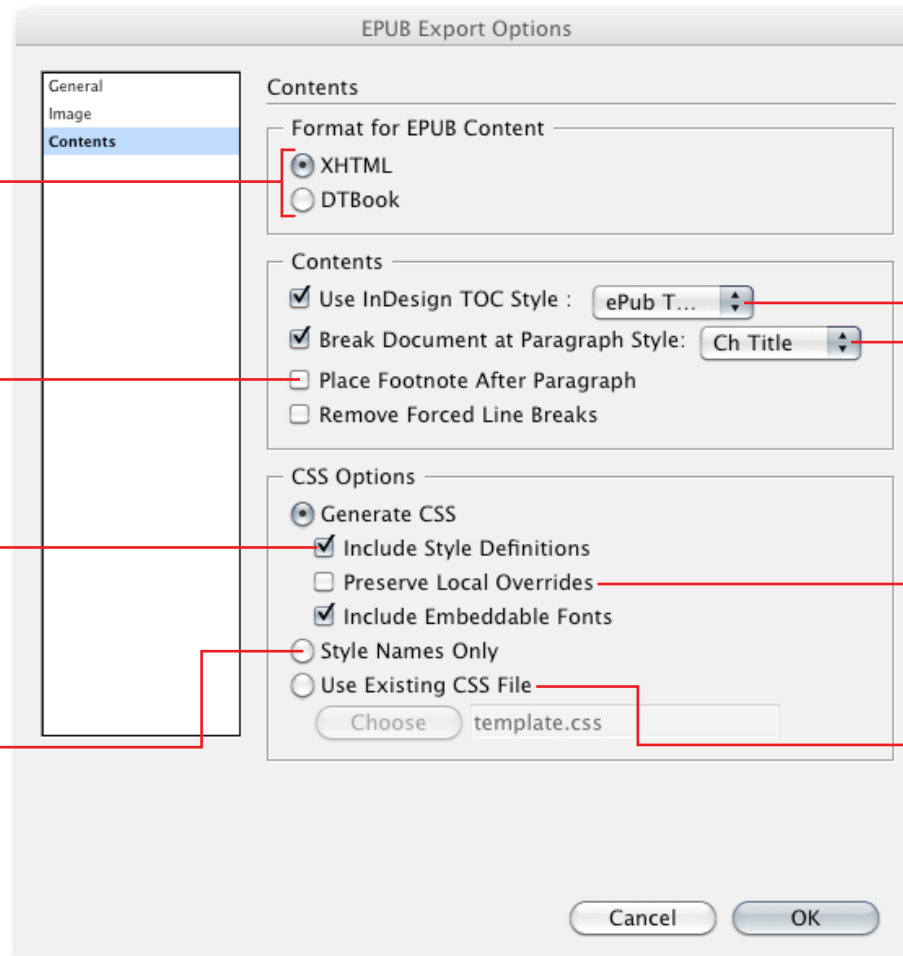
EPUB Export Options

General
Image
Contents

Contents

Format for EPUB Content
XHTML
DTBook

Contents
Use InDesign TOC Style : ePub T...
Break Document at Paragraph Style: Ch Title
Place Footnote After Paragraph
Remove Forced Line Breaks

CSS Options
Generate CSS
Include Style Definitions
Preserve Local Overrides
Include Embeddable Fonts
Style Names Only
Use Existing CSS File
Choose template.css

Cancel
OK